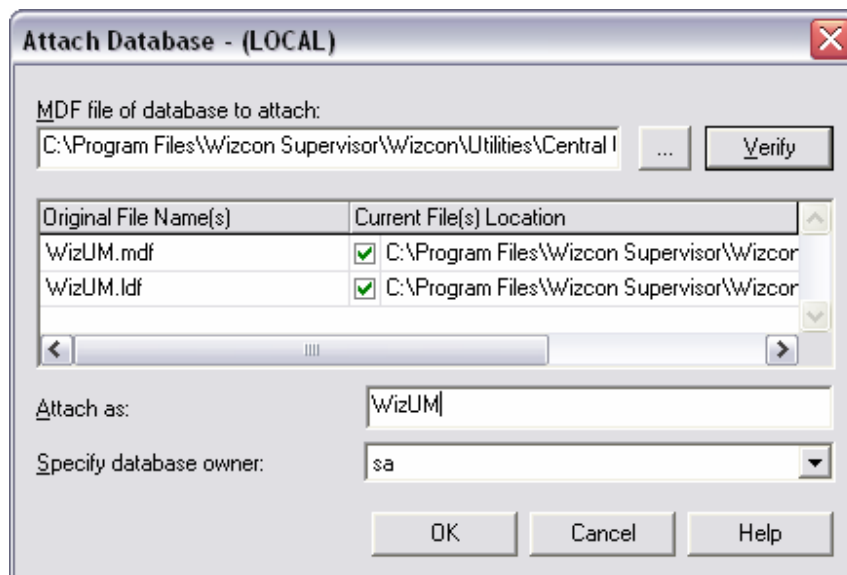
Attach Database - (LOCAL)

MDF file of database to attach:

C:\Program Files\Wizcon Supervisor\Wizcon\Utilities\Central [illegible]

...

Verify

| Original File Name(s) | Current File(s) Location |
|---|---|
| WizUM.mdf | C:\Program Files\Wizcon Supervisor\Wizcon |
| WizUM.ldf | C:\Program Files\Wizcon Supervisor\Wizcon |

Attach as: WizUM

Specify database owner: sa

OK Cancel Help